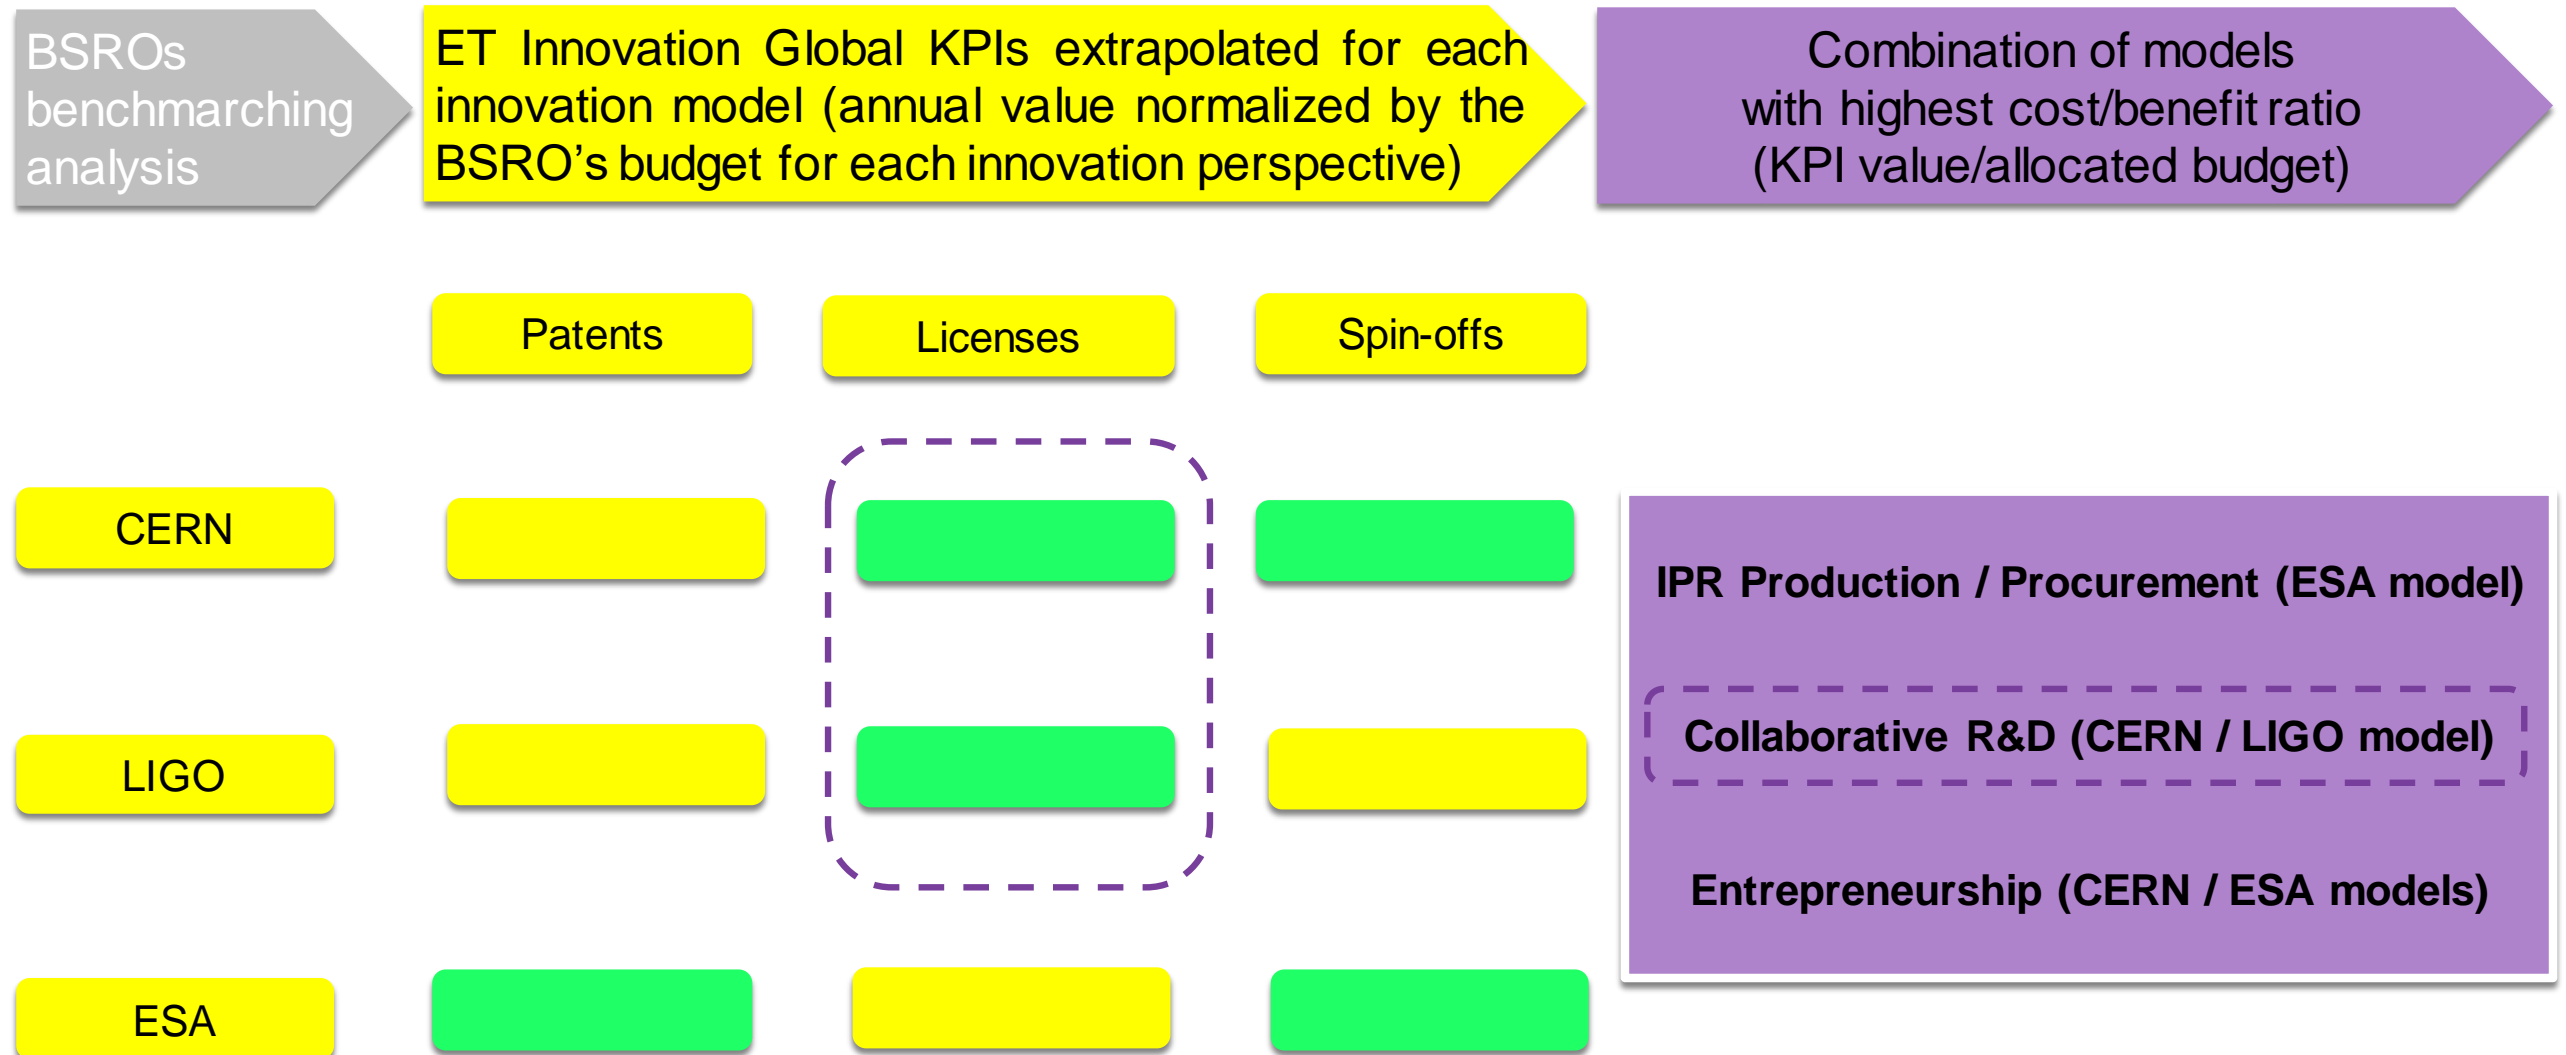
BSROs benchmarching analysis

ET Innovation Global KPIs extrapolated for each innovation model (annual value normalized by the BSRO's budget for each innovation perspective)

Combination of models with highest cost/benefit ratio (KPI value/allocated budget)

Patents

Licenses

Spin-offs

CERN

LIGO

ESA

IPR Production / Procurement (ESA model)

Collaborative R&D (CERN / LIGO model)

Entrepreneurship (CERN / ESA models)